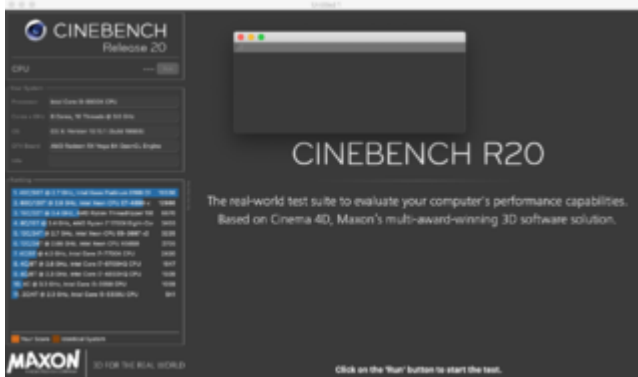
Untitled

CINEBENCH
Release 20

CPU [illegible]

Your System
Processor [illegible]
Cores x GHz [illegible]
OS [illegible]
GFX Board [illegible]
Info

Ranking
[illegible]

Your Score  Identical System

MAXON  3D FOR THE REAL WORLD

CINEBENCH R20

The real-world test suite to evaluate your computer's performance capabilities. Based on Cinema 4D, Maxon's multi-award-winning 3D software solution.

Click on the 'Run' button to start the test.